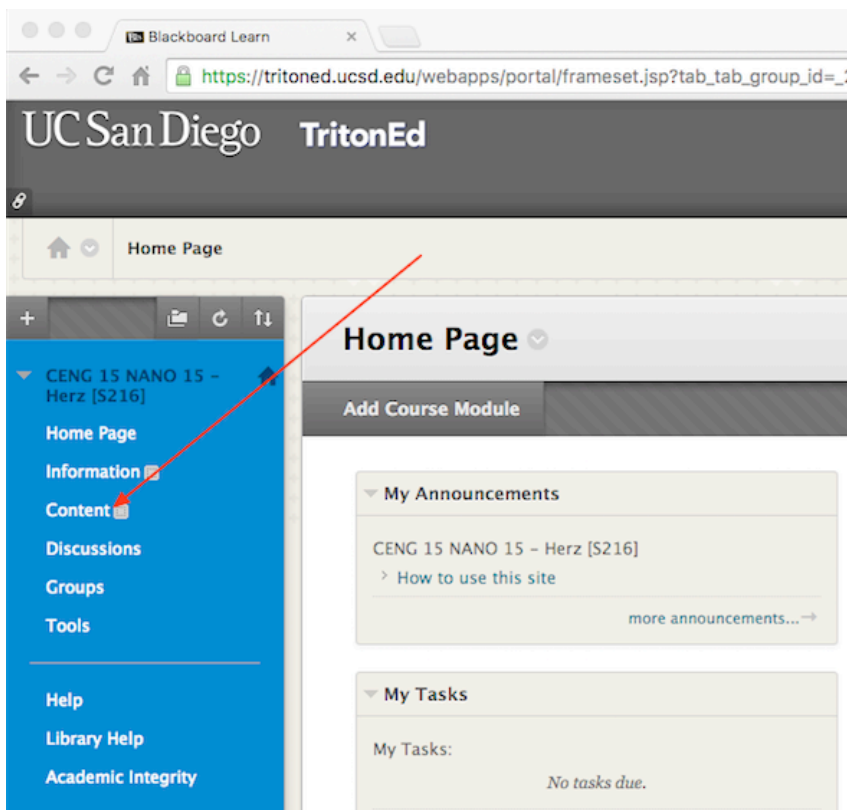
Blackboard Learn ×

https://tritoned.ucsd.edu/webapps/portal/frameset.jsp?tab_tab_group_id=_

UC San Diego TritonEd

Home Page

+

CENG 15 NANO 15 - Herz [S216]

Home Page

Information

Content

Discussions

Groups

Tools

Help

Library Help

Academic Integrity

Home Page

Add Course Module

My Announcements

CENG 15 NANO 15 - Herz [S216]

How to use this site

more announcements...

My Tasks

My Tasks:

No tasks due.